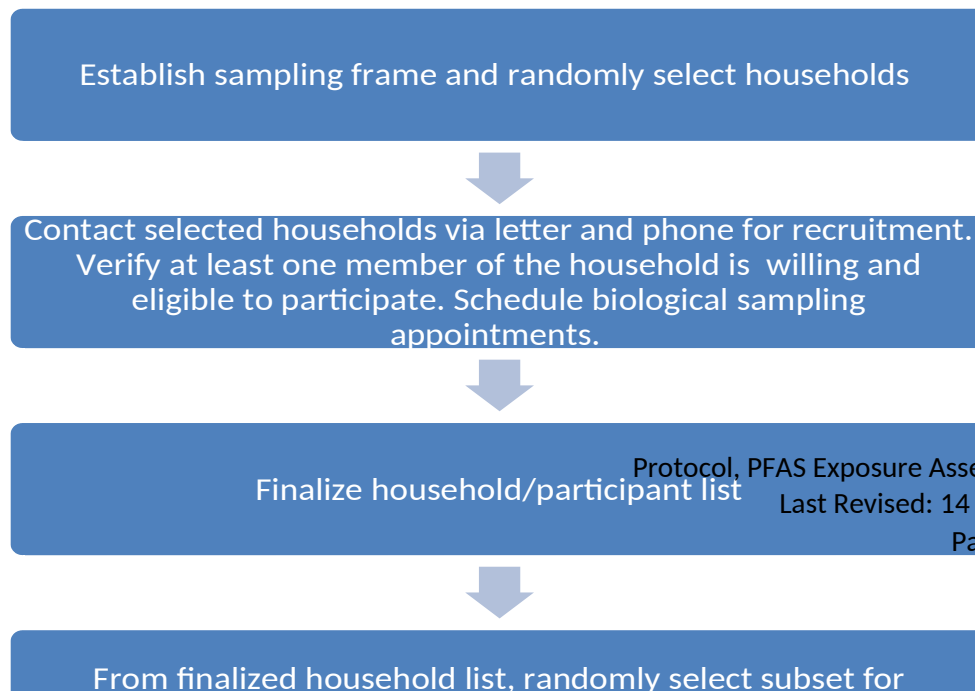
Establish sampling frame and randomly select households

Contact selected households via letter and phone for recruitment. Verify at least one member of the household is willing and eligible to participate. Schedule biological sampling appointments.

Finalize household/participant list

Protocol, PFAS Exposure Asse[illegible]
Last Revised: 14 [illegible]
Pa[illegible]

From finalized household list, randomly select subset for